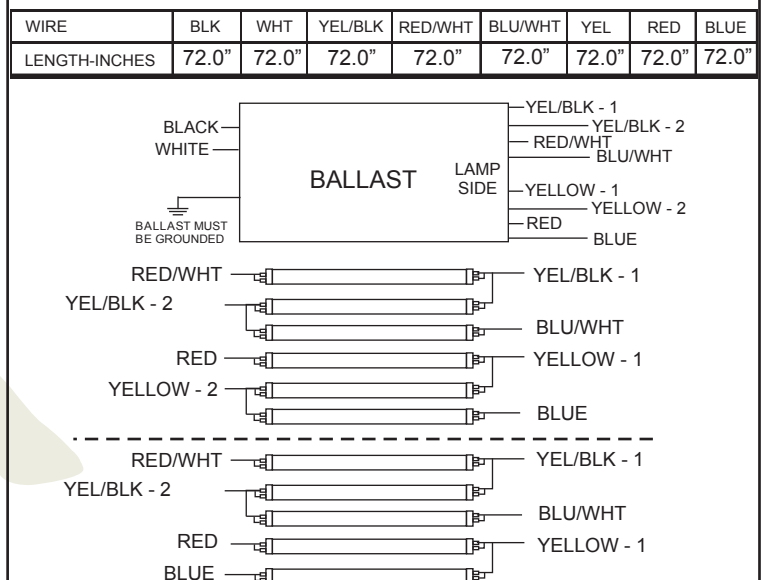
| WIRE | BLK | WHT | YEL/BLK | RED/WHT | BLU/WHT | YEL | RED | BLUE |
|---|---|---|---|---|---|---|---|---|
| LENGTH-INCHES | 72.0" | 72.0" | 72.0" | 72.0" | 72.0" | 72.0" | 72.0" | 72.0" |

BLACK
WHITE
BALLAST MUST BE GROUNDED
BALLAST
LAMP SIDE
YEL/BLK - 1
YEL/BLK - 2
RED/WHT
BLU/WHT
YELLOW - 1
YELLOW - 2
RED
BLUE

RED/WHT
YEL/BLK - 1
YEL/BLK - 2
BLU/WHT
RED
YELLOW - 1
YELLOW - 2
BLUE

RED/WHT
YEL/BLK - 1
YEL/BLK - 2
BLU/WHT
RED
YELLOW - 1
BLUE